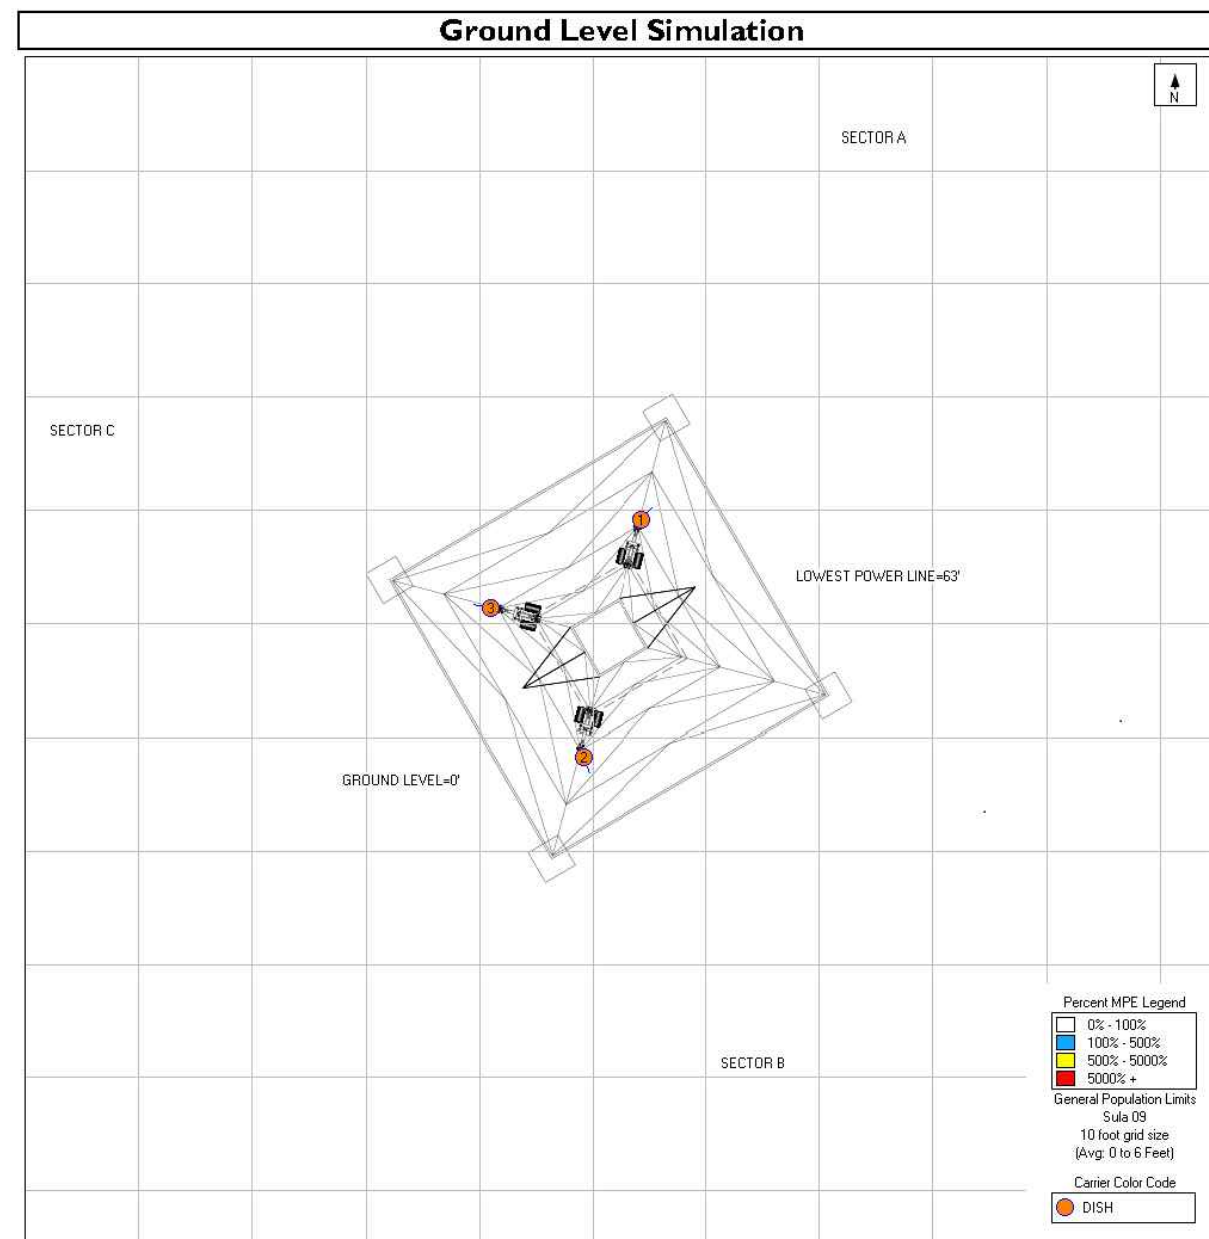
Ground Level Simulation

N

SECTOR A

SECTOR C

1

LOWEST POWER LINE=63'

3

2

GROUND LEVEL=0'

SECTOR B

Percent MPE Legend
0% - 100%
100% - 500%
500% - 5000%
5000% +
General Population Limits
Sula 09
10 foot grid size
(Avg: 0 to 6 Feet)

Carrier Color Code
DISH